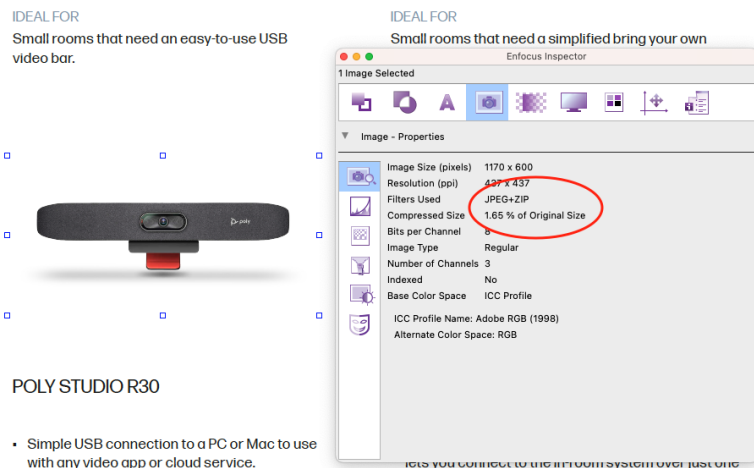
IDEAL FOR
Small rooms that need an easy-to-use USB video bar.

poly

POLY STUDIO R30

• Simple USB connection to a PC or Mac to use with any video app or cloud service.

IDEAL FOR
Small rooms that need a simplified bring your own

lets you connect to the in-room system over just one

Enfocus Inspector
1 Image Selected

Image - Properties

| | |
|---|---|
| Image Size (pixels) | 1170 x 600 |
| Resolution (ppi) | 437 x 437 |
| Filters Used | JPEG+ZIP |
| Compressed Size | 1.65 % of Original Size |
| Bits per Channel | 8 |
| Image Type | Regular |
| Number of Channels | 3 |
| Indexed | No |
| Base Color Space | ICC Profile |

ICC Profile Name: Adobe RGB (1998)
Alternate Color Space: RGB